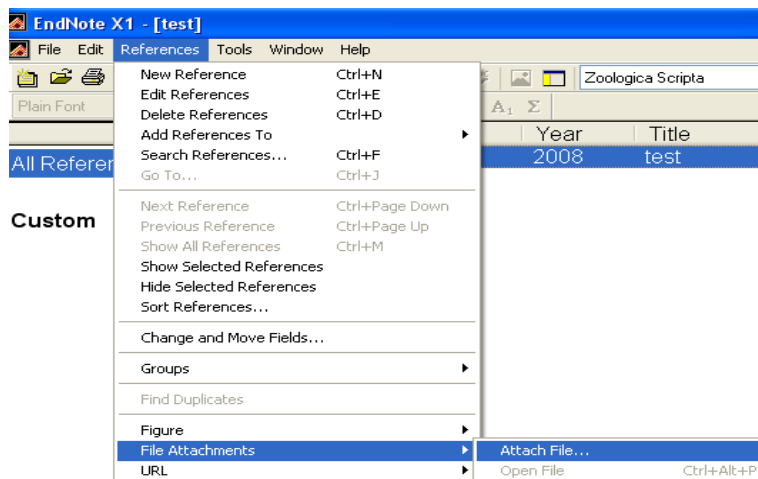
EndNote X1 - [test]

File Edit References Tools Window Help

Zoologica Scripta

Plain Font

$A_1$ Σ

All Referen

Custom

Year Title

2008 test

New Reference Ctrl+N
Edit References Ctrl+E
Delete References Ctrl+D
Add References To
Search References... Ctrl+F
Go To... Ctrl+J

Next Reference Ctrl+Page Down
Previous Reference Ctrl+Page Up
Show All References Ctrl+M
Show Selected References
Hide Selected References
Sort References...

Change and Move Fields...

Groups

Find Duplicates

Figure
File Attachments
URL

Attach File...
Open File Ctrl+Alt+P